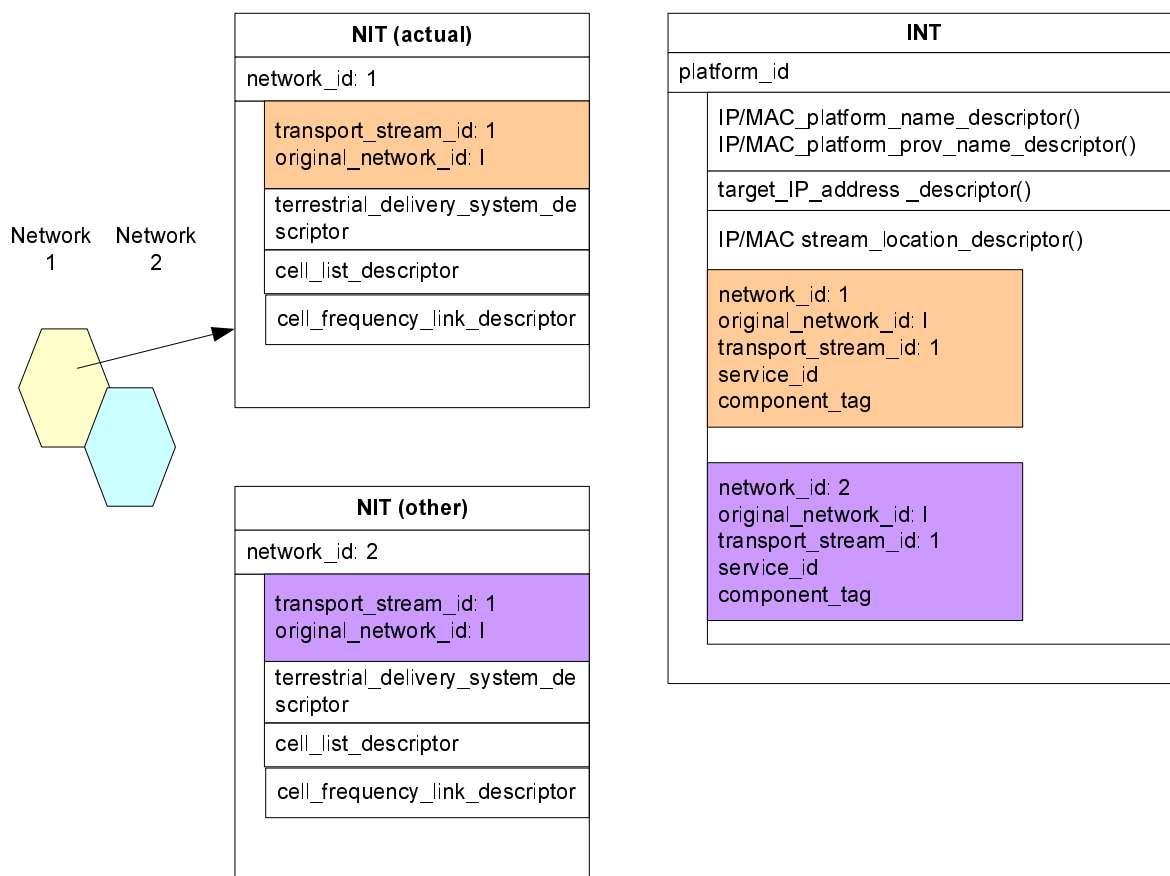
Network 1

Network 2

NIT (actual)

network_id: 1

transport_stream_id: 1
original_network_id: I

terrestrial_delivery_system_descriptor

cell_list_descriptor

cell_frequency_link_descriptor

NIT (other)

network_id: 2

transport_stream_id: 1
original_network_id: I

terrestrial_delivery_system_descriptor

cell_list_descriptor

cell_frequency_link_descriptor

INT

platform_id

IP/MAC_platform_name_descriptor()
IP/MAC_platform_prov_name_descriptor()

target_IP_address _descriptor()

IP/MAC stream_location_descriptor()

network_id: 1
original_network_id: I
transport_stream_id: 1
service_id
component_tag

network_id: 2
original_network_id: I
transport_stream_id: 1
service_id
component_tag